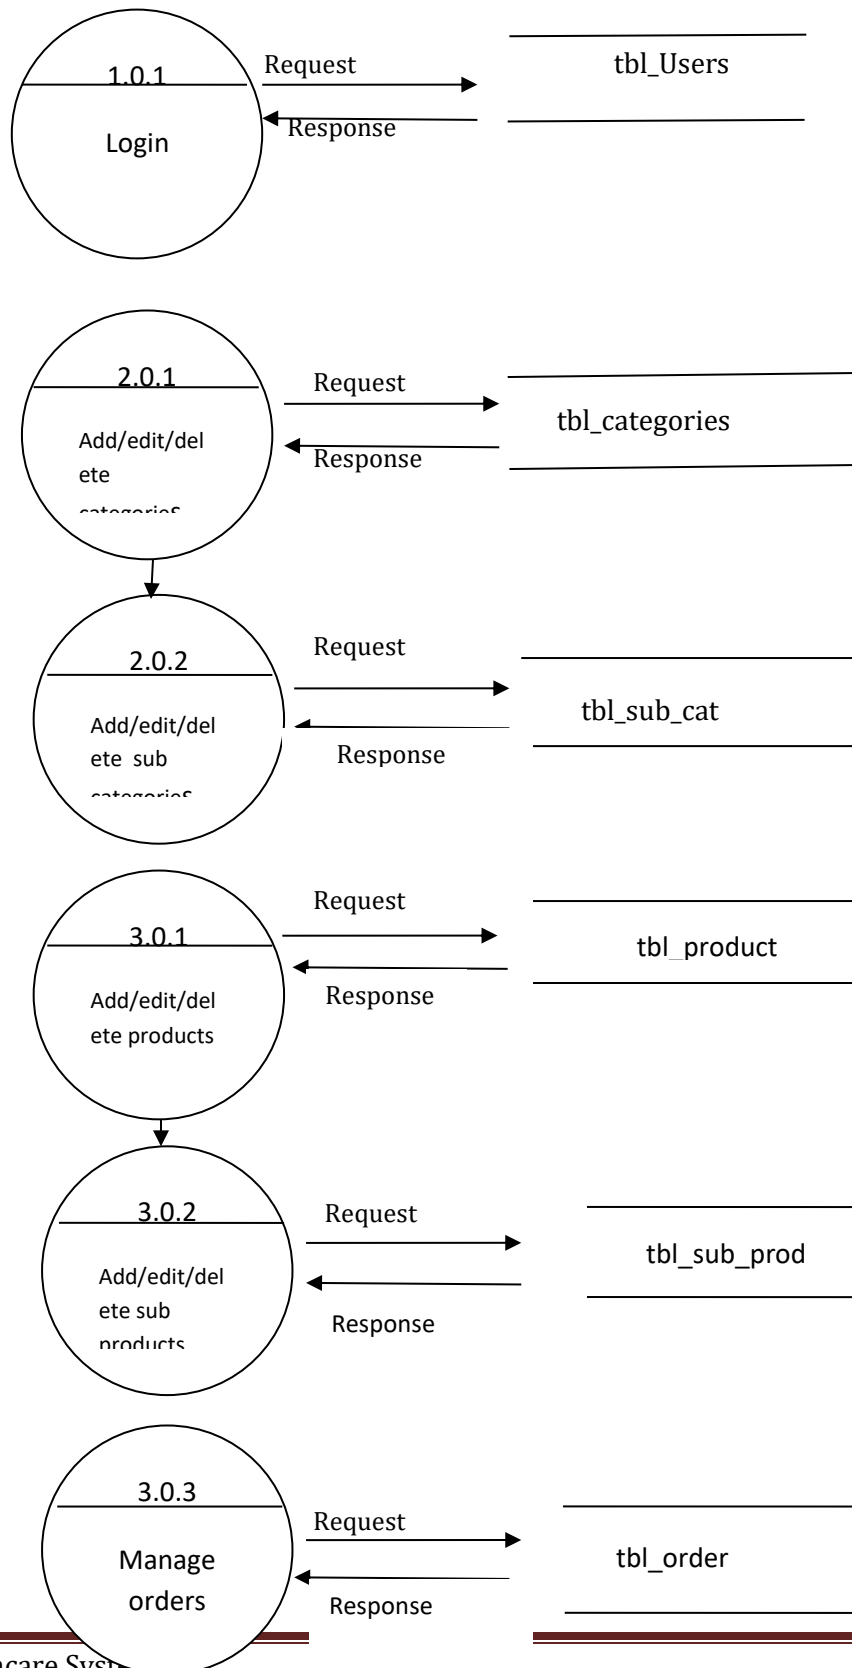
1.0.1

Login

Request

Response

tbl_Users

2.0.1

Add/edit/delete categorieS

Request

Response

tbl_categories

2.0.2

Add/edit/delete sub categorieS

Request

Response

tbl_sub_cat

3.0.1

Add/edit/delete products

Request

Response

tbl_product

3.0.2

Add/edit/delete sub products

Request

Response

tbl_sub_prod

3.0.3

Manage orders

Request

Response

tbl_order

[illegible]care Syst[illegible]